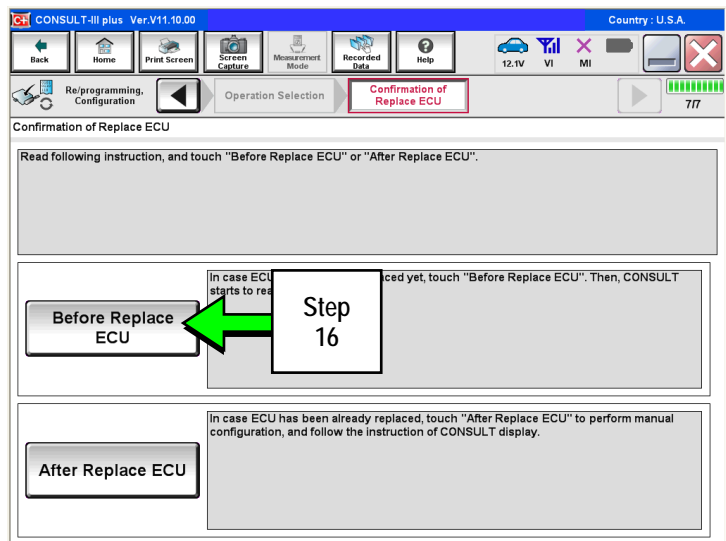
CONSULT-III plus Ver.V11.10.00

Country : U.S.A.

Back

Home

Print Screen

Screen Capture

Measurement Mode

Recorded Data

Help

12.1V

VI

MI

Re/programming, Configuration

Operation Selection

Confirmation of Replace ECU

7/7

Confirmation of Replace ECU

Read following instruction, and touch "Before Replace ECU" or "After Replace ECU".

In case ECU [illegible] aced yet, touch "Before Replace ECU". Then, CONSULT starts to rea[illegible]

Before Replace ECU

Step 16

In case ECU has been already replaced, touch "After Replace ECU" to perform manual configuration, and follow the instruction of CONSULT display.

After Replace ECU